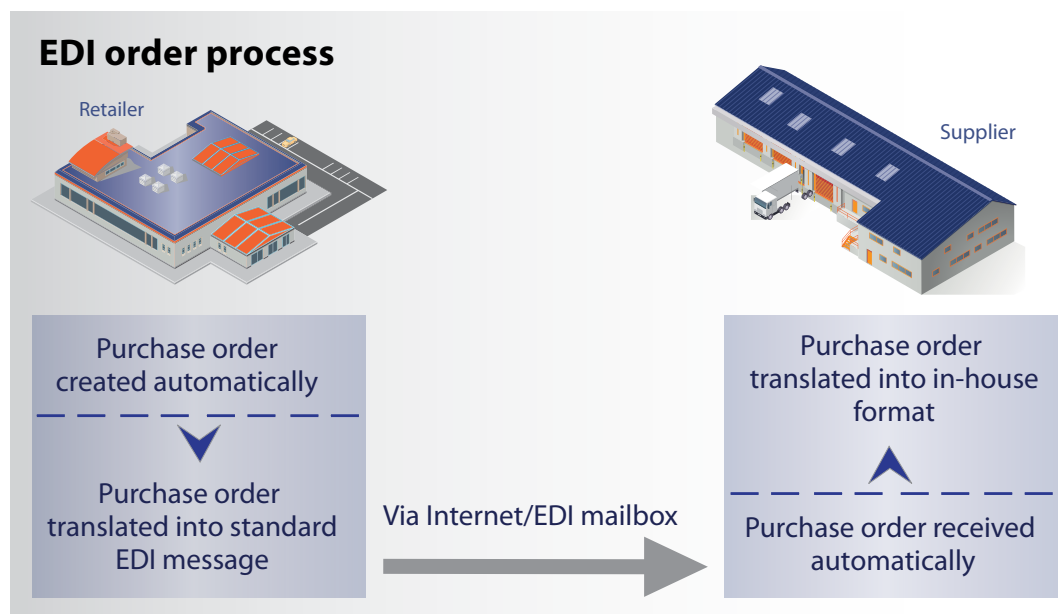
EDI order process

Retailer

Supplier

Purchase order created automatically

Purchase order translated into standard EDI message

Via Internet/EDI mailbox

Purchase order translated into in-house format

Purchase order received automatically